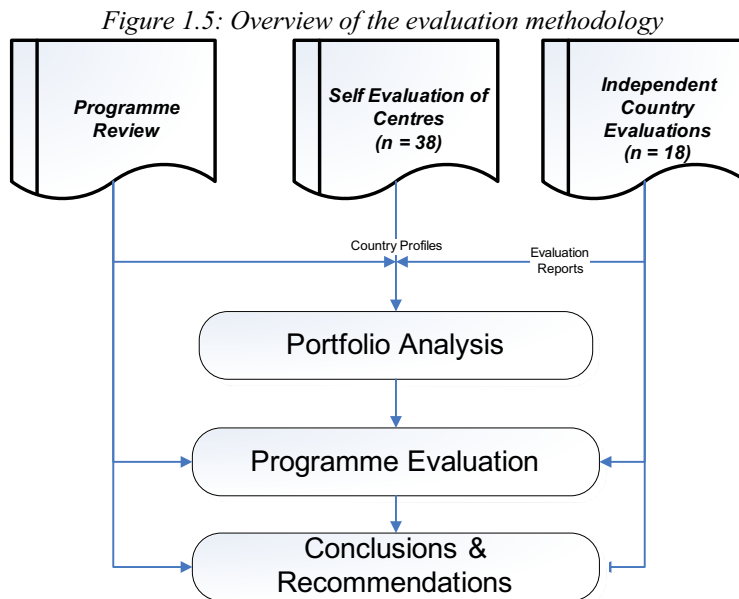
*Figure 1.5: Overview of the evaluation methodology*

**Programme Review**

**Self Evaluation of Centres (n = 38)**

**Independent Country Evaluations (n = 18)**

Country Profiles

Evaluation Reports

Portfolio Analysis

Programme Evaluation

Conclusions & Recommendations